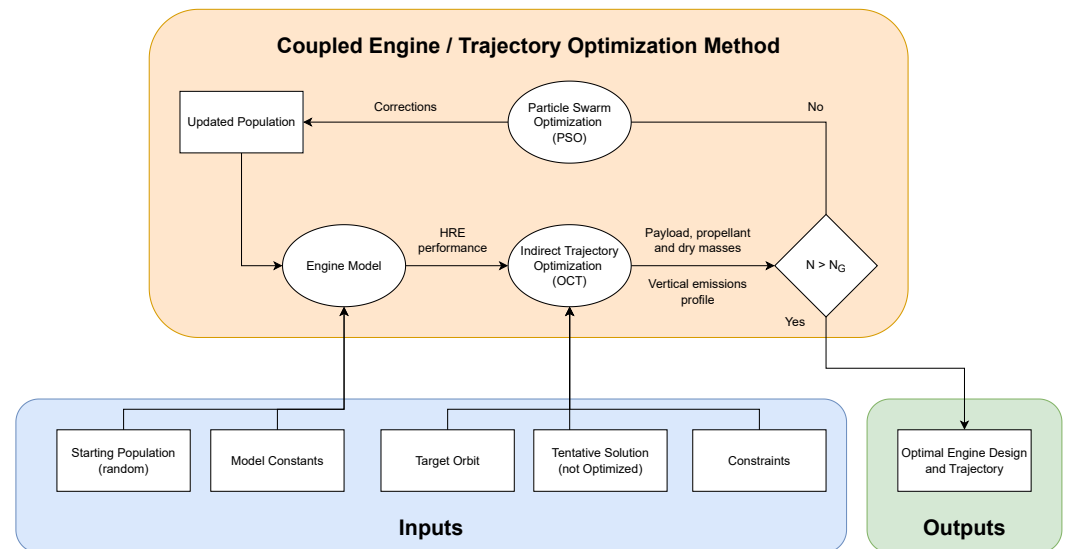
Coupled Engine / Trajectory Optimization Method

Updated Population

Corrections

Particle Swarm Optimization (PSO)

No

Engine Model

HRE performance

Indirect Trajectory Optimization (OCT)

Payload, propellant and dry masses

Vertical emissions profile

$N > N_G$

Yes

Starting Population (random)

Model Constants

Target Orbit

Tentative Solution (not Optimized)

Constraints

Optimal Engine Design and Trajectory

Inputs

Outputs